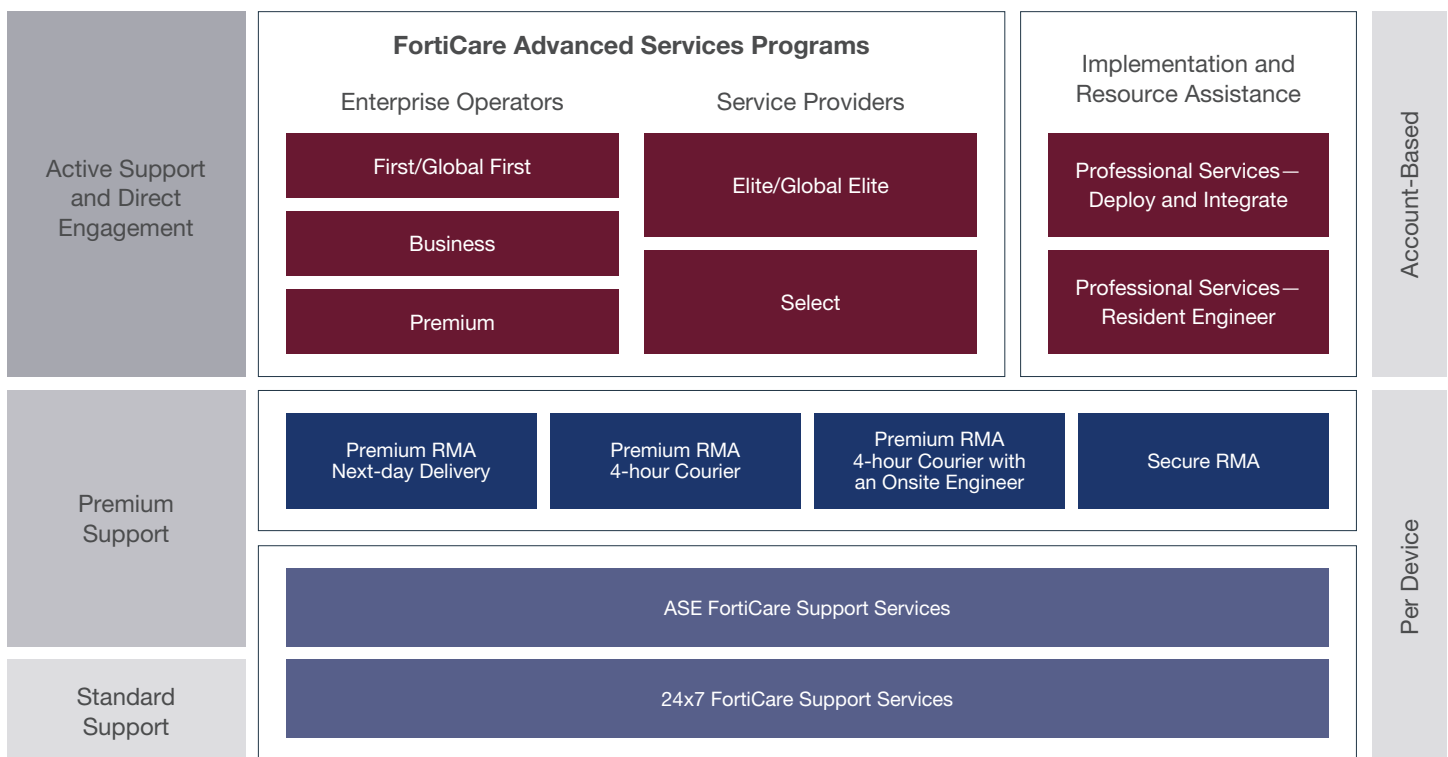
Active Support and Direct Engagement

FortiCare Advanced Services Programs

Enterprise Operators

First/Global First

Business

Premium

Service Providers

Elite/Global Elite

Select

Implementation and Resource Assistance

Professional Services—Deploy and Integrate

Professional Services—Resident Engineer

Account-Based

Premium Support

Premium RMA Next-day Delivery

Premium RMA 4-hour Courier

Premium RMA 4-hour Courier with an Onsite Engineer

Secure RMA

ASE FortiCare Support Services

Standard Support

24x7 FortiCare Support Services

Per Device